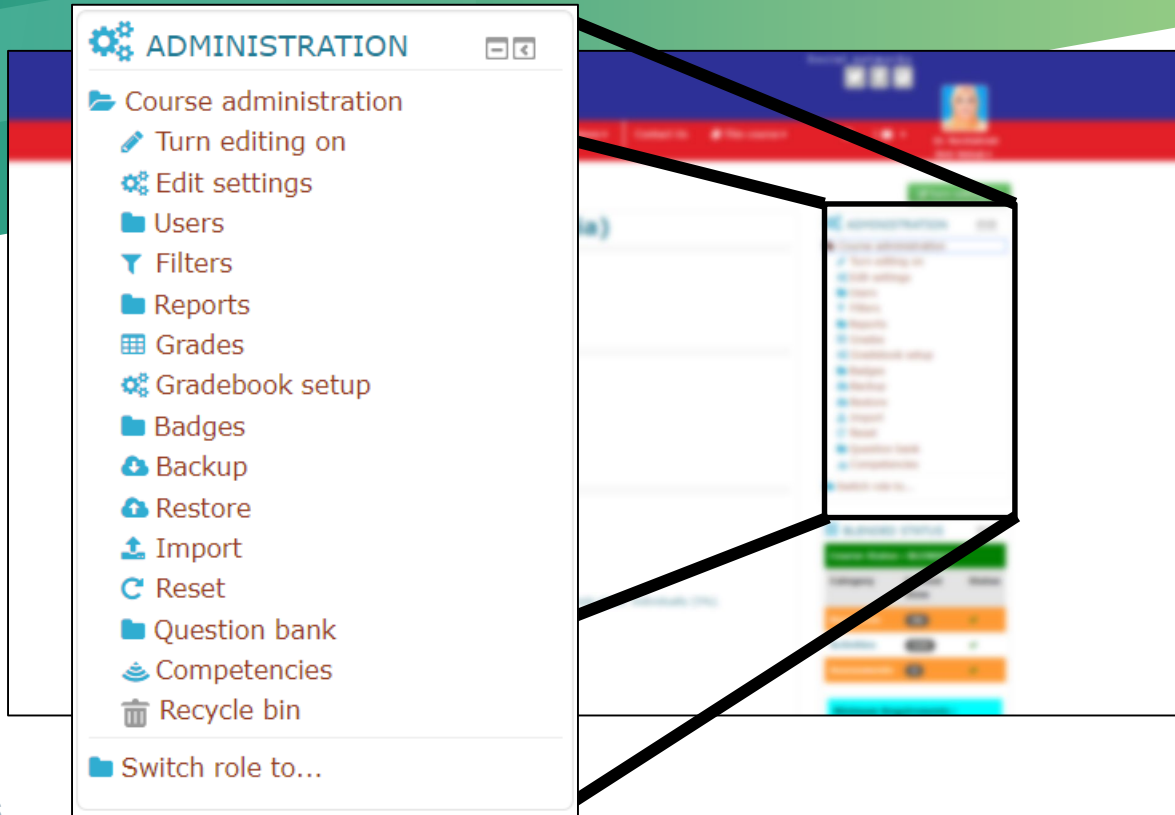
ADMINISTRATION

Course administration
Turn editing on
Edit settings
Users
Filters
Reports
Grades
Gradebook setup
Badges
Backup
Restore
Import
Reset
Question bank
Competencies
Recycle bin

Switch role to...